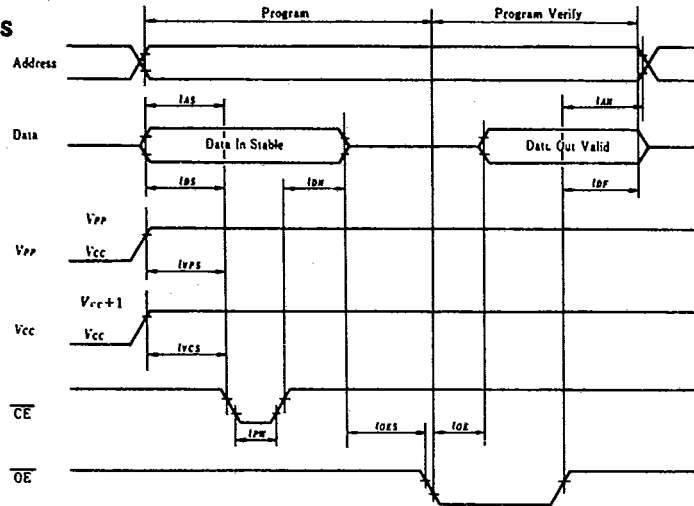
S

Program

Program Verify

Address

$t_{AS}$

$t_{AH}$

Data

Data In Stable

Data Out Valid

$t_{DS}$

$t_{DH}$

$t_{DF}$

$V_{PP}$

$V_{PP}$

$V_{CC}$

$t_{VPS}$

$V_{CC}+1$

$V_{CC}$

$V_{CC}$

$t_{VCS}$

$\overline{CE}$

$t_{PW}$

$t_{OES}$

$t_{OE}$

$\overline{OE}$